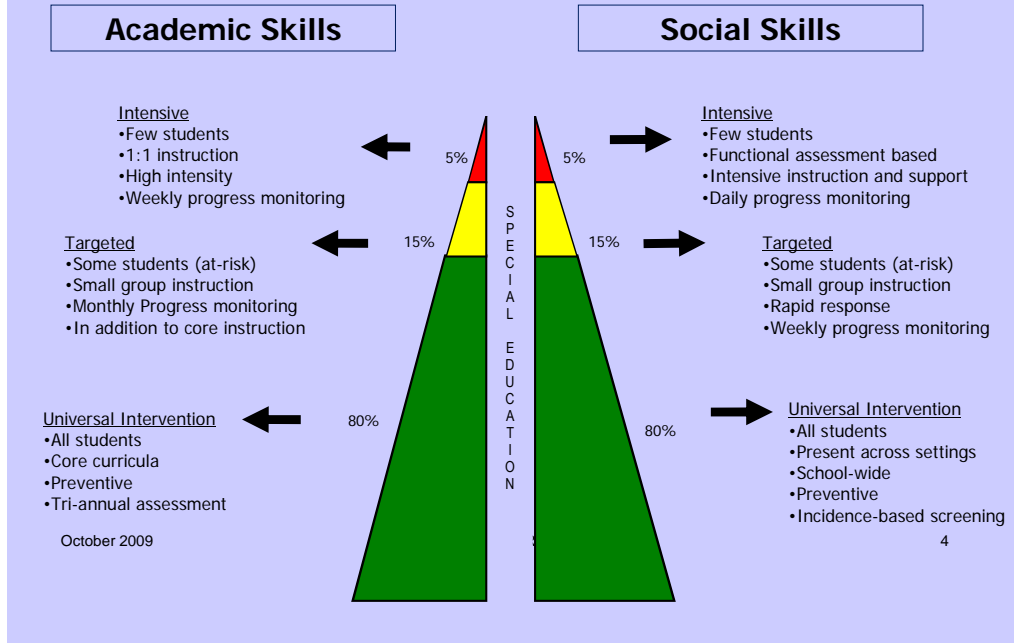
Academic Skills

Social Skills

Intensive
•Few students
•1:1 instruction
•High intensity
•Weekly progress monitoring

5%

5%

Intensive
•Few students
•Functional assessment based
•Intensive instruction and support
•Daily progress monitoring

Targeted
•Some students (at-risk)
•Small group instruction
•Monthly Progress monitoring
•In addition to core instruction

15%

15%

Targeted
•Some students (at-risk)
•Small group instruction
•Rapid response
•Weekly progress monitoring

SPECIAL EDUCATION

Universal Intervention
•All students
•Core curricula
•Preventive
•Tri-annual assessment

80%

80%

Universal Intervention
•All students
•Present across settings
•School-wide
•Preventive
•Incidence-based screening

October 2009

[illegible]

4